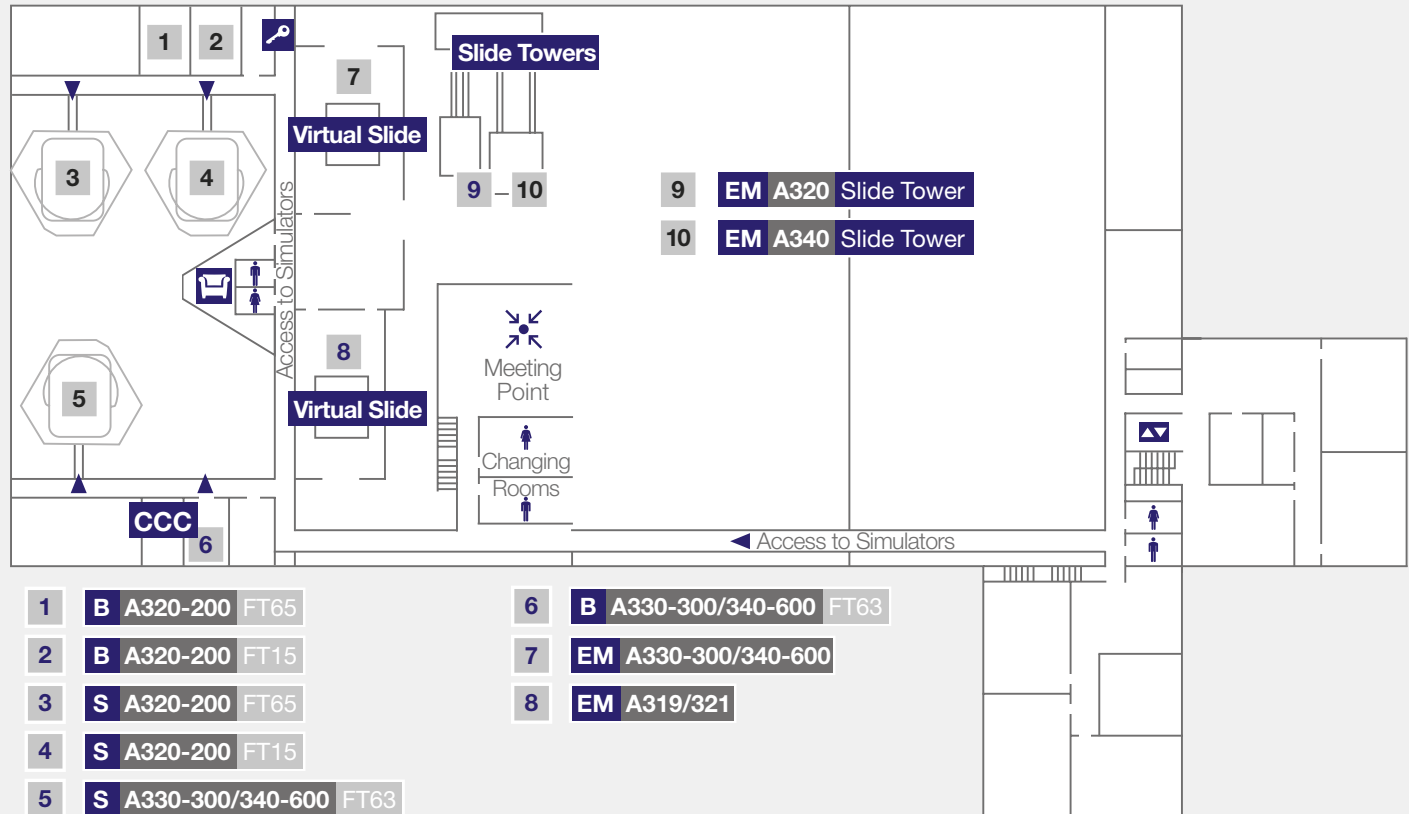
1 2

Slide Towers

7

Virtual Slide

3 4

Access to Simulators

9 10

9 EM A320 Slide Tower

10 EM A340 Slide Tower

Meeting Point

8

Virtual Slide

5

Changing Rooms

CCC

6

◀ Access to Simulators

1 B A320-200 FT65

2 B A320-200 FT15

3 S A320-200 FT65

4 S A320-200 FT15

5 S A330-300/340-600 FT63

6 B A330-300/340-600 FT63

7 EM A330-300/340-600

8 EM A319/321